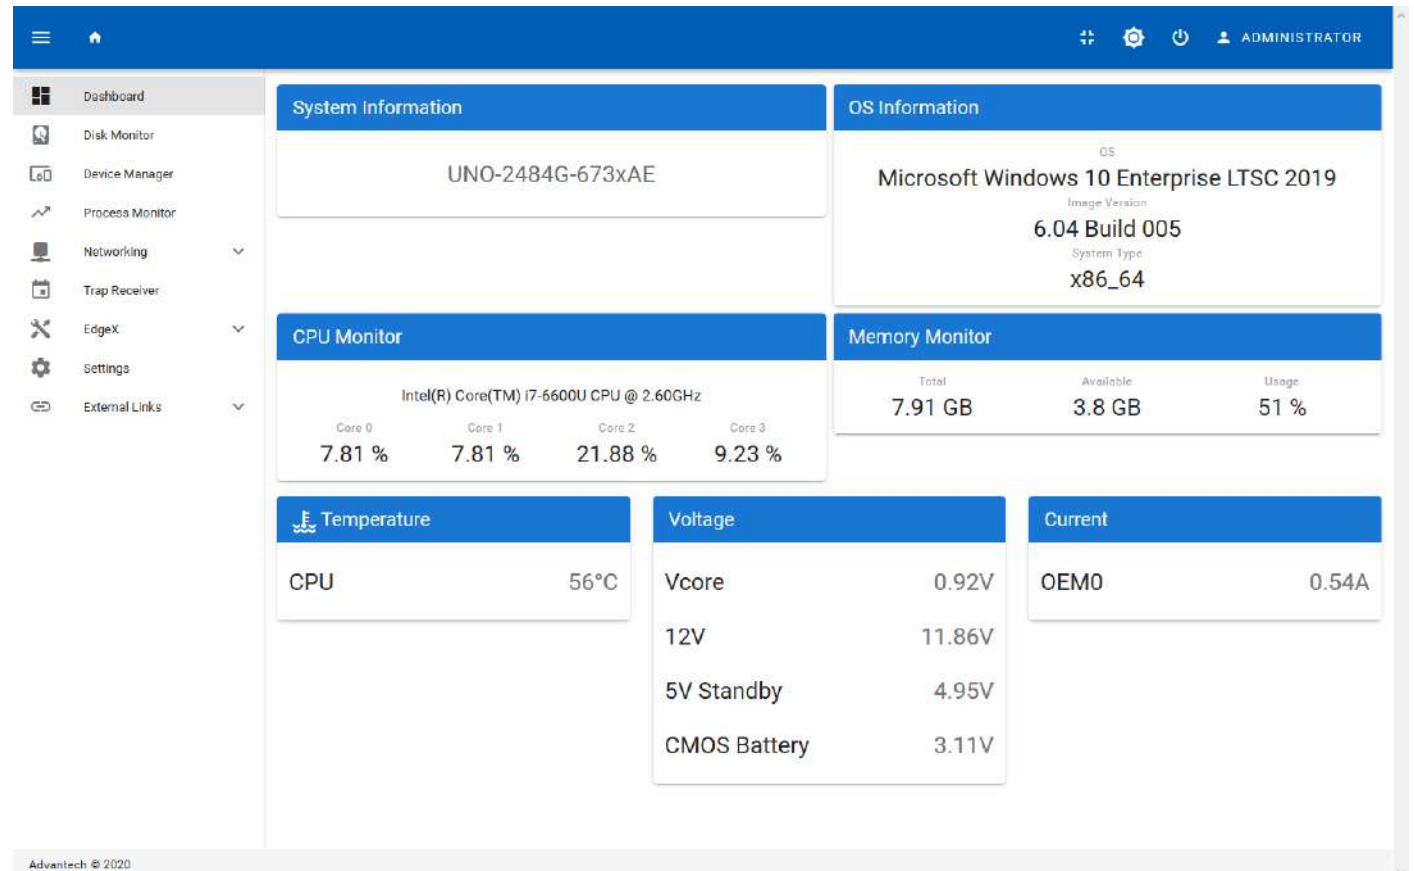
ADMINISTRATOR

Dashboard
Disk Monitor
Device Manager
Process Monitor
Networking
Trap Receiver
EdgeX
Settings
External Links

System Information
UNO-2484G-673xAE

OS Information
OS
Microsoft Windows 10 Enterprise LTSC 2019
Image Version
6.04 Build 005
System Type
x86_64

CPU Monitor
Intel(R) Core(TM) i7-6600U CPU @ 2.60GHz

| Core 0 | Core 1 | Core 2 | Core 3 |
|---|---|---|---|
| 7.81 % | 7.81 % | 21.88 % | 9.23 % |

Memory Monitor

| Total | Available | Usage |
|---|---|---|
| 7.91 GB | 3.8 GB | 51 % |

Temperature
CPU 56°C

Voltage
Vcore 0.92V
12V 11.86V
5V Standby 4.95V
CMOS Battery 3.11V

Current
OEM0 0.54A

Advantech © 2020